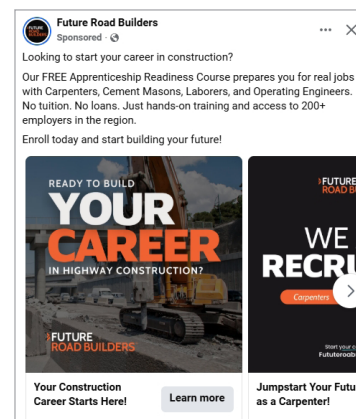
Future Road Builders
Sponsored ·

Looking to start your career in construction?

Our FREE Apprenticeship Readiness Course prepares you for real jobs with Carpenters, Cement Masons, Laborers, and Operating Engineers. No tuition. No loans. Just hands-on training and access to 200+ employers in the region.

Enroll today and start building your future!

READY TO BUILD
YOUR
CAREER
IN HIGHWAY CONSTRUCTION?
FUTURE
ROAD BUILDERS

Your Construction Career Starts Here!
Learn more

FUTURE
ROAD B
WE
RECRU
Carpenters
Start your c
Futureroadb

Jumpstart Your Futu
as a Carpenter!